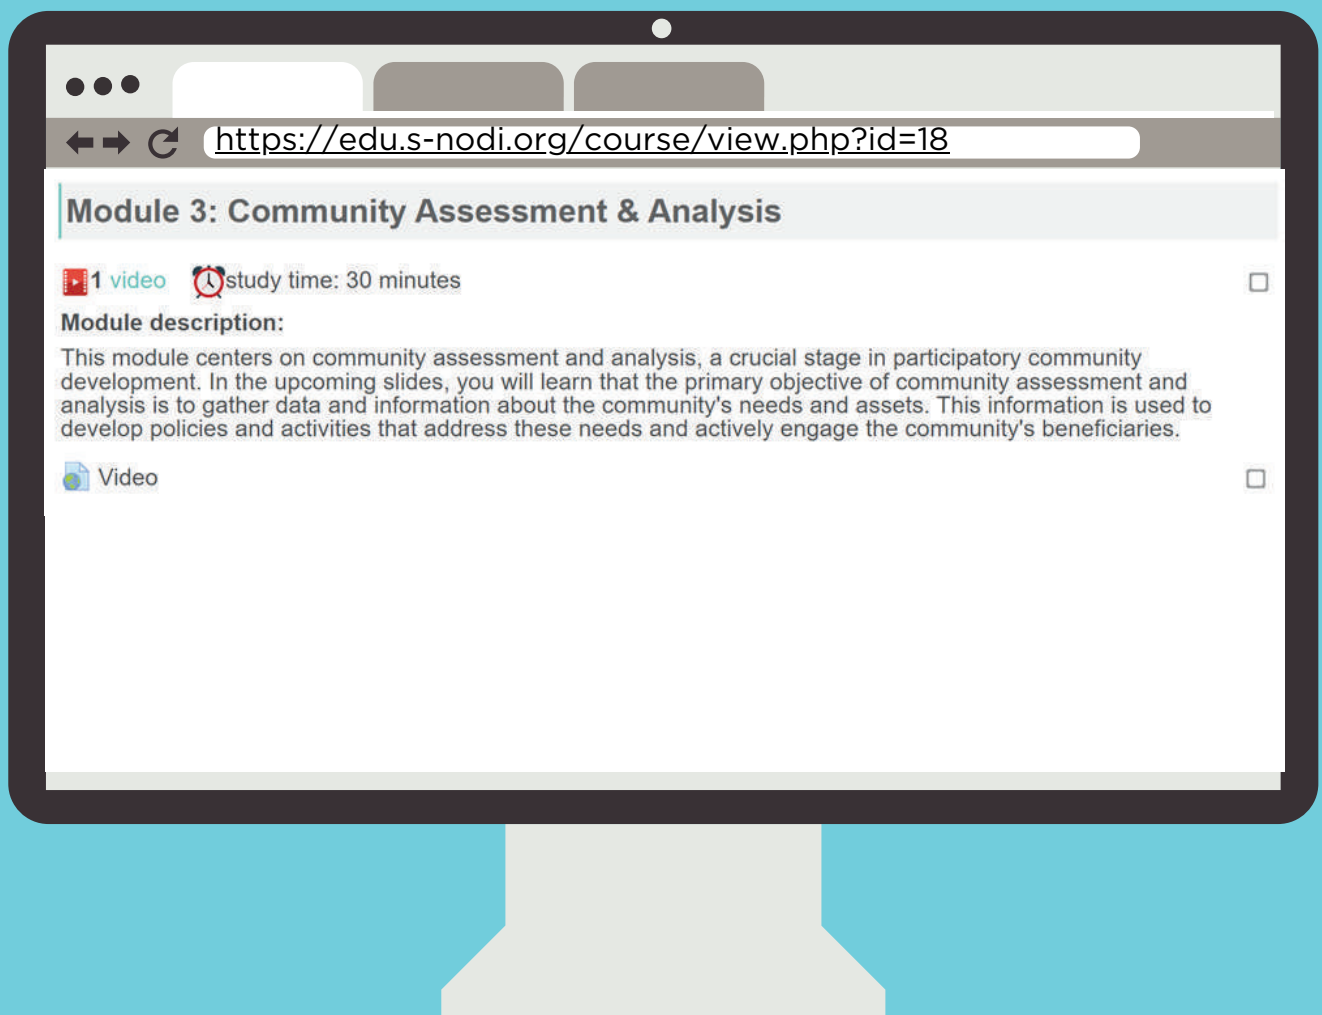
https://edu.s-nodi.org/course/view.php?id=18

Module 3: Community Assessment & Analysis

1 video study time: 30 minutes

Module description:

This module centers on community assessment and analysis, a crucial stage in participatory community development. In the upcoming slides, you will learn that the primary objective of community assessment and analysis is to gather data and information about the community's needs and assets. This information is used to develop policies and activities that address these needs and actively engage the community's beneficiaries.

Video